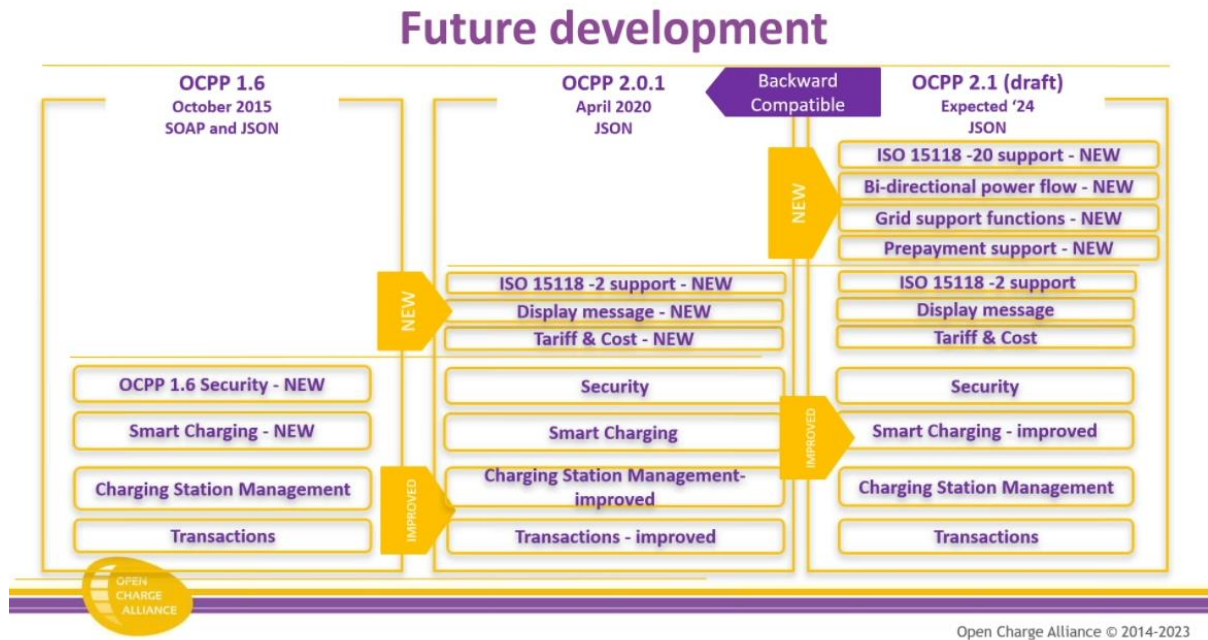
Future development

OCPP 1.6
October 2015
SOAP and JSON

OCPP 1.6 Security - NEW
Smart Charging - NEW
Charging Station Management
Transactions

OCPP 2.0.1
April 2020
JSON

Backward Compatible

NEW
ISO 15118 -2 support - NEW
Display message - NEW
Tariff & Cost - NEW

Security
Smart Charging
IMPROVED
Charging Station Management-improved
Transactions - improved

OCPP 2.1 (draft)
Expected '24
JSON

NEW
ISO 15118 -20 support - NEW
Bi-directional power flow - NEW
Grid support functions - NEW
Prepayment support - NEW

ISO 15118 -2 support
Display message
Tariff & Cost

Security
IMPROVED
Smart Charging - improved
Charging Station Management
Transactions

OPEN CHARGE ALLIANCE

Open Charge Alliance © 2014-2023